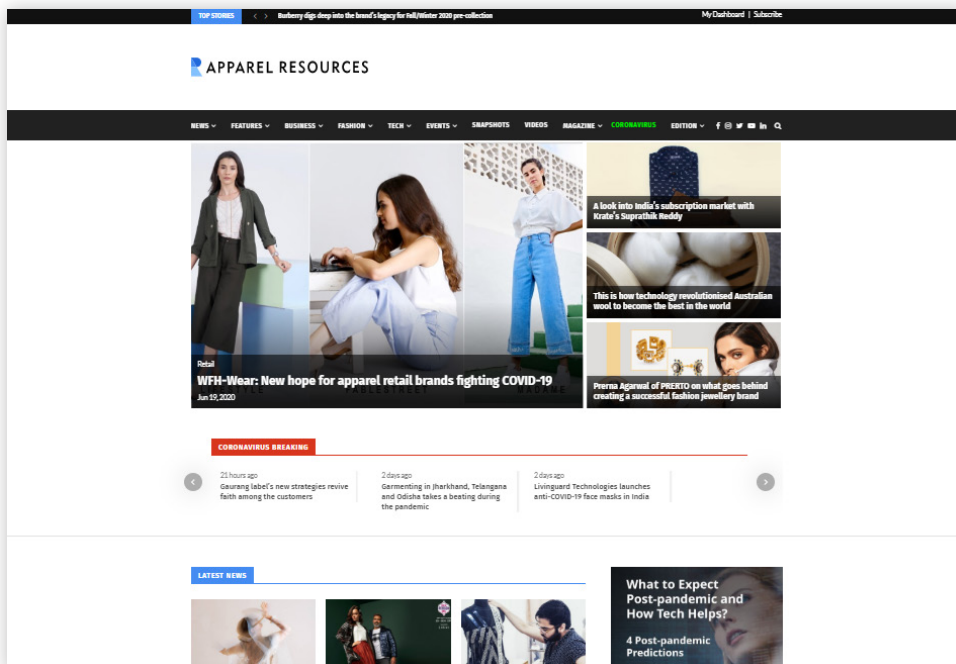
TOP STORIES < > Burberry digs deep into the brand's legacy for Fall/Winter 2020 pre-collection

My Dashboard | Subscribe

APPAREL RESOURCES

NEWS FEATURES BUSINESS FASHION TECH EVENTS SNAPSHOTS VIDEOS MAGAZINE CORONAVIRUS EDITION

Retail

WFH-Wear: New hope for apparel retail brands fighting COVID-19

Jun 19, 2020

A look into India's subscription market with Krate's Suprathik Reddy

This is how technology revolutionised Australian wool to become the best in the world

Prerna Agarwal of PRERTO on what goes behind creating a successful fashion jewellery brand

CORONAVIRUS BREAKING

21 hours ago
Gaurang label's new strategies revive faith among the customers

2 days ago
Garmenting in Jharkhand, Telangana and Odisha takes a beating during the pandemic

2 days ago
Livinguard Technologies launches anti-COVID-19 face masks in India

LATEST NEWS

What to Expect Post-pandemic and How Tech Helps?

4 Post-pandemic Predictions